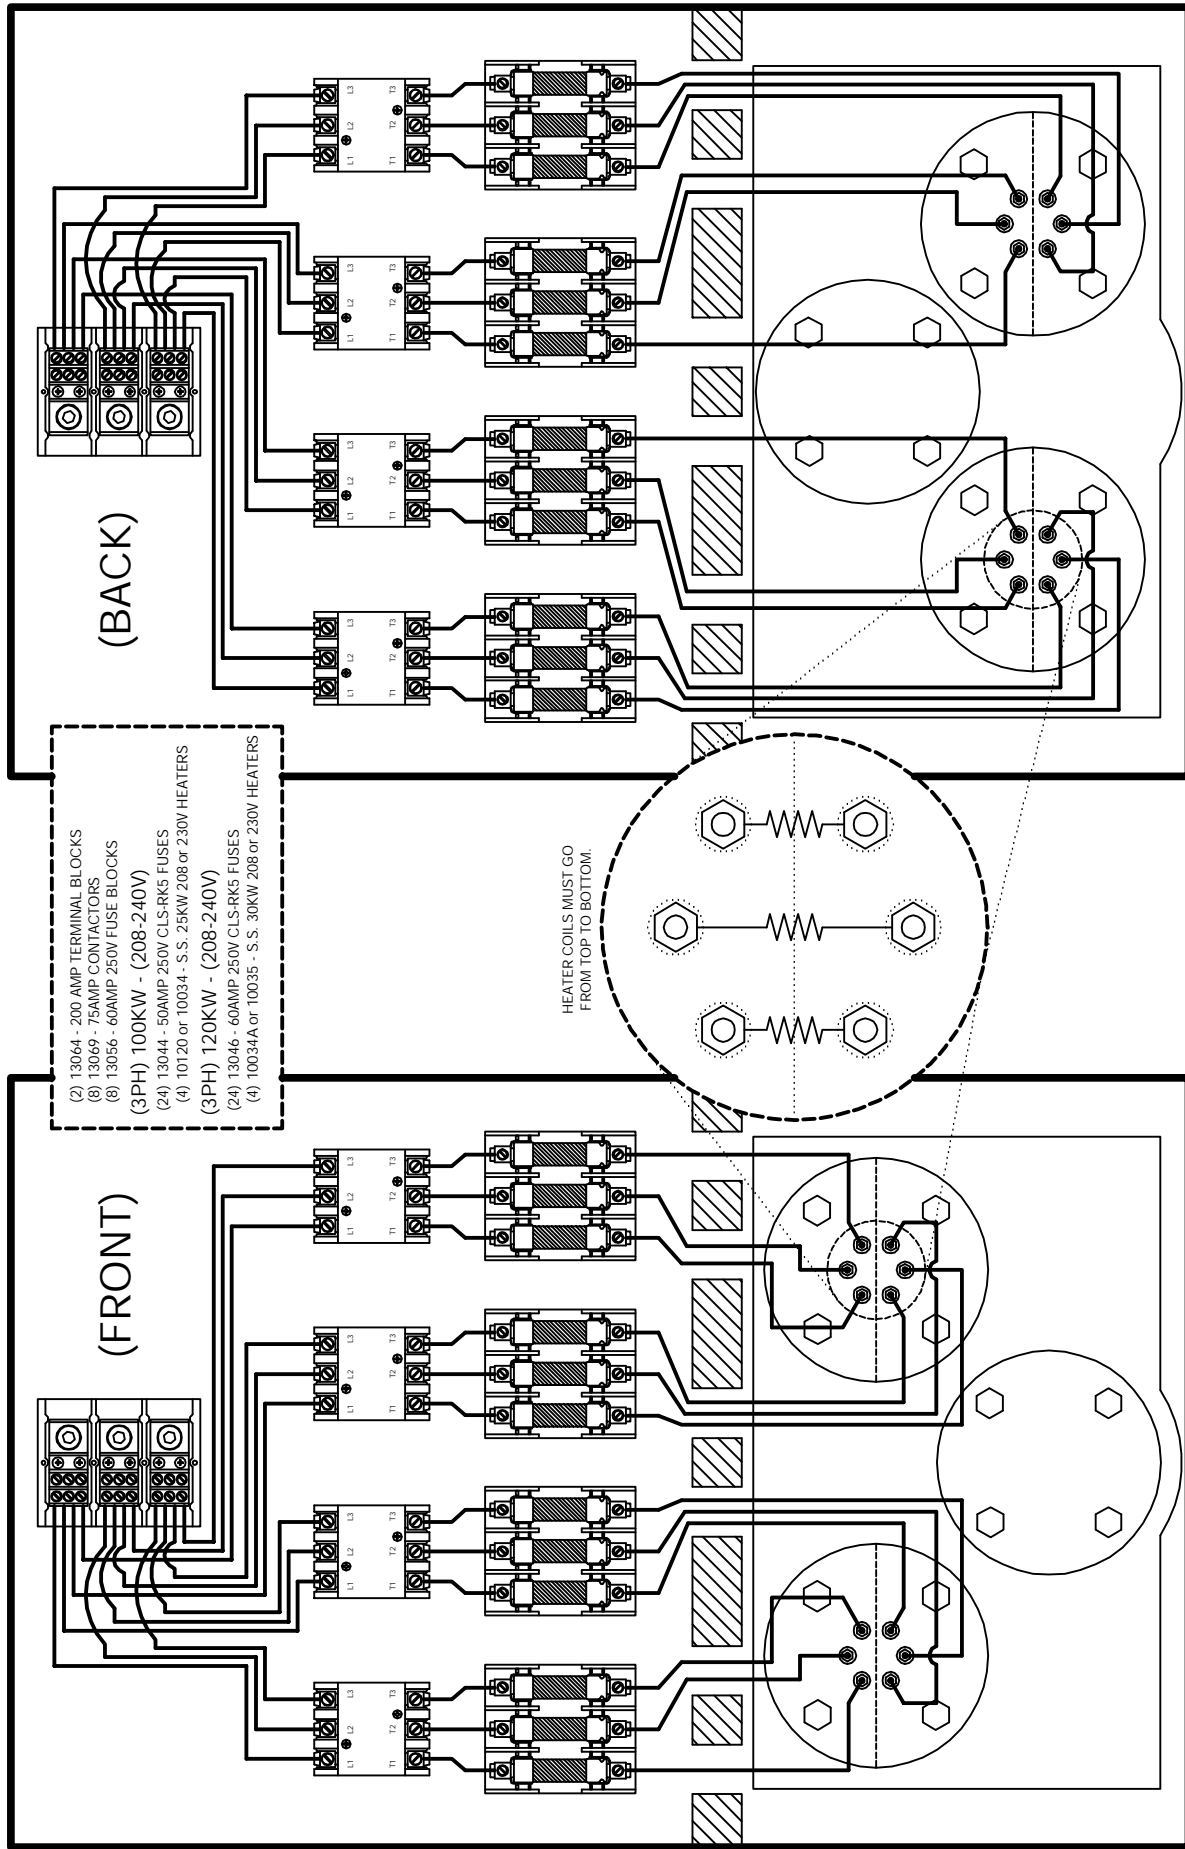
(BACK)

L3 T3
L2 T2
L1 T1

L3 T3
L2 T2
L1 T1

L3 T3
L2 T2
L1 T1

L3 T3
L2 T2
L1 T1

(2) 13064 - 200 AMP TERMINAL BLOCKS
(8) 13069 - 75AMP CONTACTORS
(8) 13056 - 60AMP 250V FUSE BLOCKS
(3PH) 100KW - (208-240V)
(24) 13044 - 50AMP 250V CLS-RK5 FUSES
(4) 10120 or 10034 - S.S. 25KW 208 or 230V HEATERS
(3PH) 120KW - (208-240V)
(24) 13046 - 60AMP 250V CLS-RK5 FUSES
(4) 10034A or 10035 - S.S. 30KW 208 or 230V HEATERS

HEATER COILS MUST GO FROM TOP TO BOTTOM.

(FRONT)

L3 T3
L2 T2
L1 T1

L3 T3
L2 T2
L1 T1

L3 T3
L2 T2
L1 T1

L3 T3
L2 T2
L1 T1